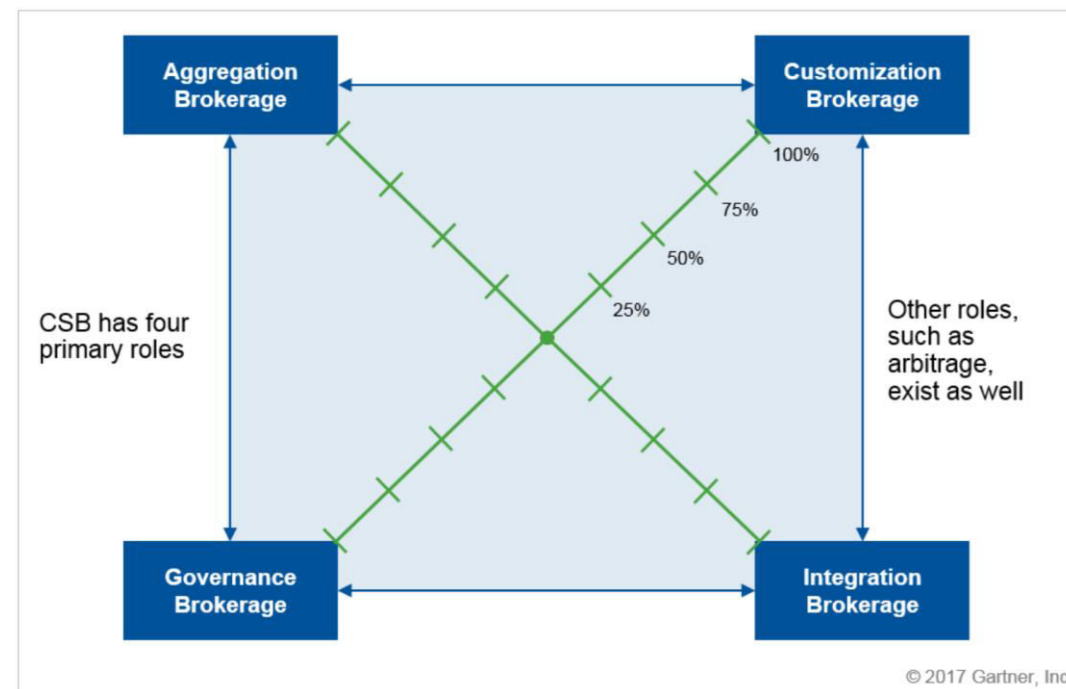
Aggregation Brokerage

Customization Brokerage

100%

75%

50%

25%

CSB has four primary roles

Other roles, such as arbitrage, exist as well

Governance Brokerage

Integration Brokerage

© 2017 Gartner, Inc